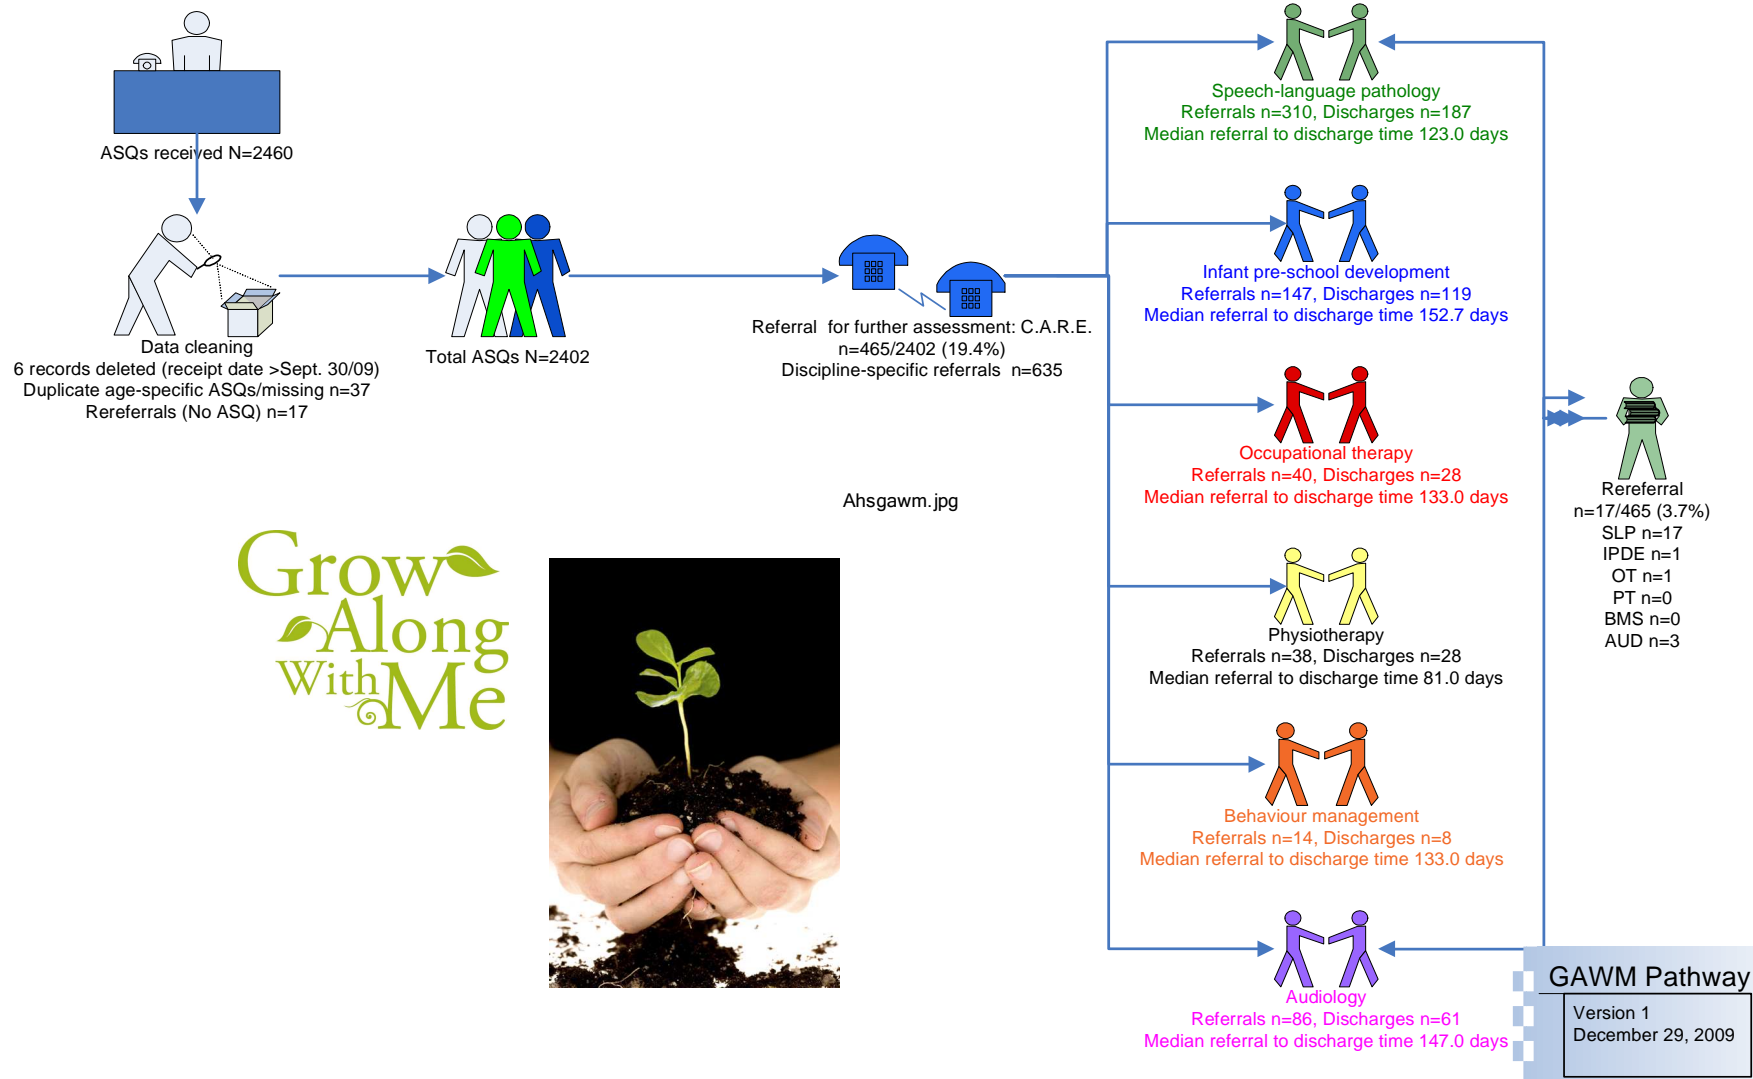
ASQs received N=2460

Data cleaning
6 records deleted (receipt date >Sept. 30/09)
Duplicate age-specific ASQs/missing n=37
Rereferrals (No ASQ) n=17

Total ASQs N=2402

Referral for further assessment: C.A.R.E.
n=465/2402 (19.4%)
Discipline-specific referrals n=635

Speech-language pathology
Referrals n=310, Discharges n=187
Median referral to discharge time 123.0 days

Infant pre-school development
Referrals n=147, Discharges n=119
Median referral to discharge time 152.7 days

Occupational therapy
Referrals n=40, Discharges n=28
Median referral to discharge time 133.0 days

Physiotherapy
Referrals n=38, Discharges n=28
Median referral to discharge time 81.0 days

Behaviour management
Referrals n=14, Discharges n=8
Median referral to discharge time 133.0 days

Audiology
Referrals n=86, Discharges n=61
Median referral to discharge time 147.0 days

Rereferral
n=17/465 (3.7%)
SLP n=17
IPDE n=1
OT n=1
PT n=0
BMS n=0
AUD n=3

Ahsgawm.jpg

Grow Along With Me

GAWM Pathway
Version 1
December 29, 2009